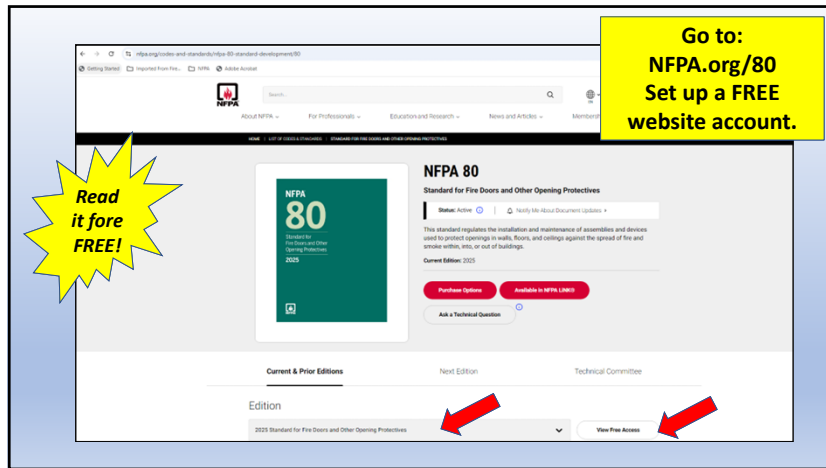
nfpa.org/codes-and-standards/nfpa-80-standard-development/80

Getting Started Imported From Fire... NFPA Adobe Acrobat

Search...

About NFPA For Professionals Education and Research News and Articles Membership

HOME / LIST OF CODES & STANDARDS / STANDARD FOR FIRE DOORS AND OTHER OPENING PROTECTIVES

Go to:
NFPA.org/80
Set up a FREE
website account.

Read it fore FREE!

NFPA
80
Standard for Fire Doors and Other Opening Protectives
2025

NFPA 80
Standard for Fire Doors and Other Opening Protectives

Status: Active | Notify Me About Document Updates

This standard regulates the installation and maintenance of assemblies and devices used to protect openings in walls, floors, and ceilings against the spread of fire and smoke within, into, or out of buildings.

Current Edition: 2025

Purchase Options
Available in NFPA LINK®
Ask a Technical Question

Current & Prior Editions
Next Edition
Technical Committee

Edition

2025 Standard for Fire Doors and Other Opening Protectives
View Free Access